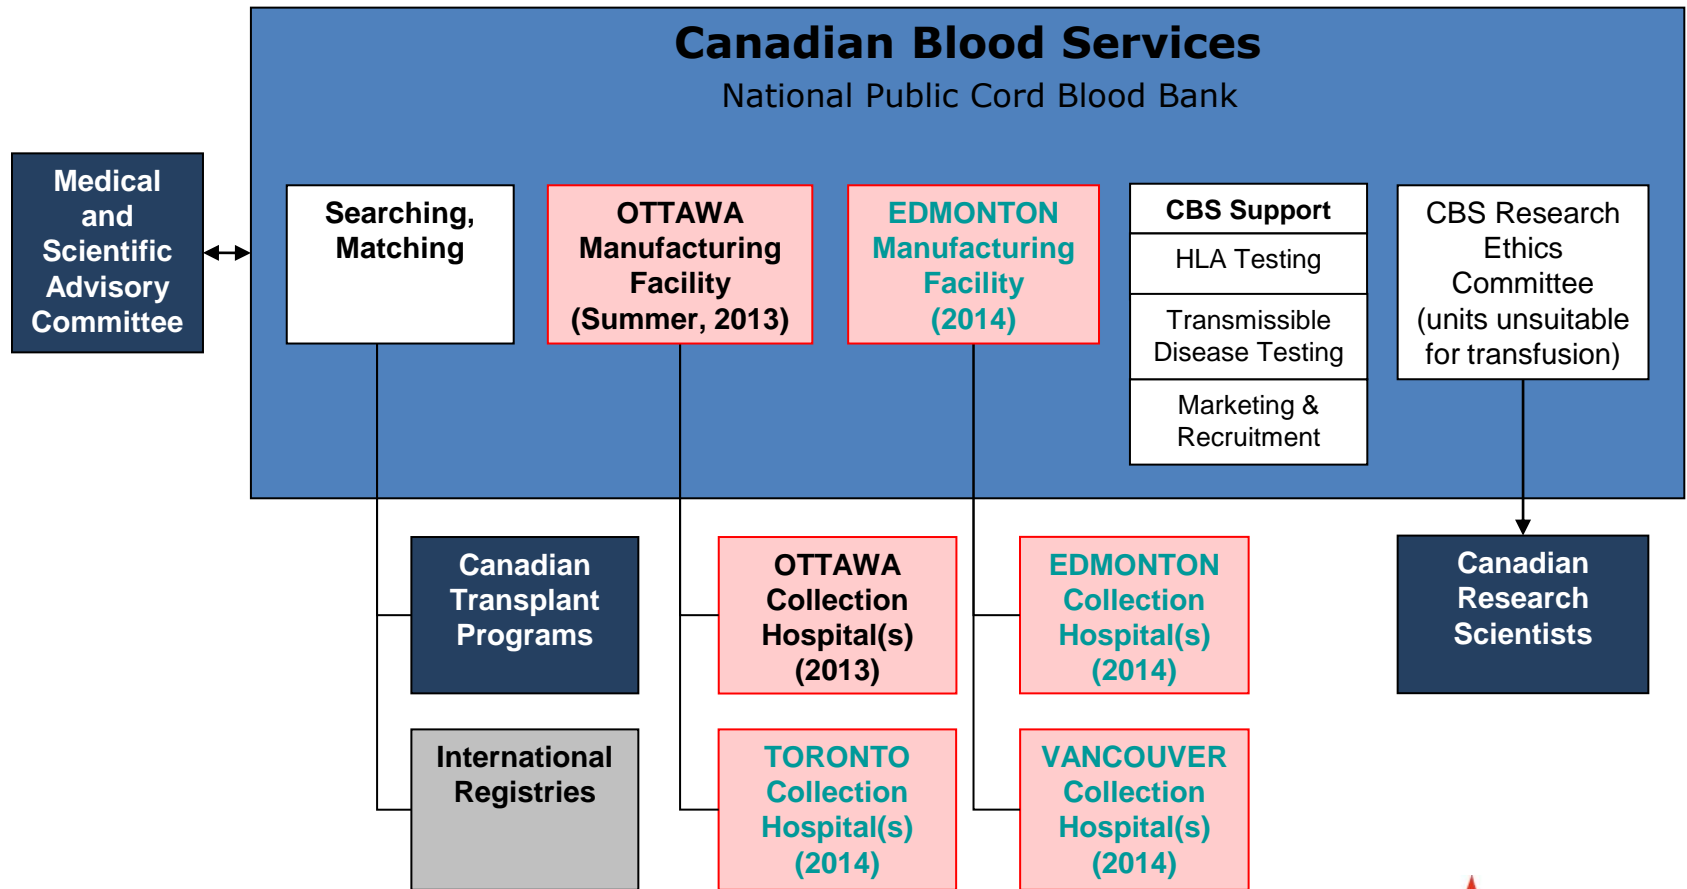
Canadian Blood Services
National Public Cord Blood Bank

Medical and Scientific Advisory Committee

Searching, Matching

OTTAWA Manufacturing Facility (Summer, 2013)

EDMONTON Manufacturing Facility (2014)

CBS Support

HLA Testing

Transmissible Disease Testing

Marketing & Recruitment

CBS Research Ethics Committee (units unsuitable for transfusion)

Canadian Transplant Programs

OTTAWA Collection Hospital(s) (2013)

EDMONTON Collection Hospital(s) (2014)

Canadian Research Scientists

International Registries

TORONTO Collection Hospital(s) (2014)

VANCOUVER Collection Hospital(s) (2014)